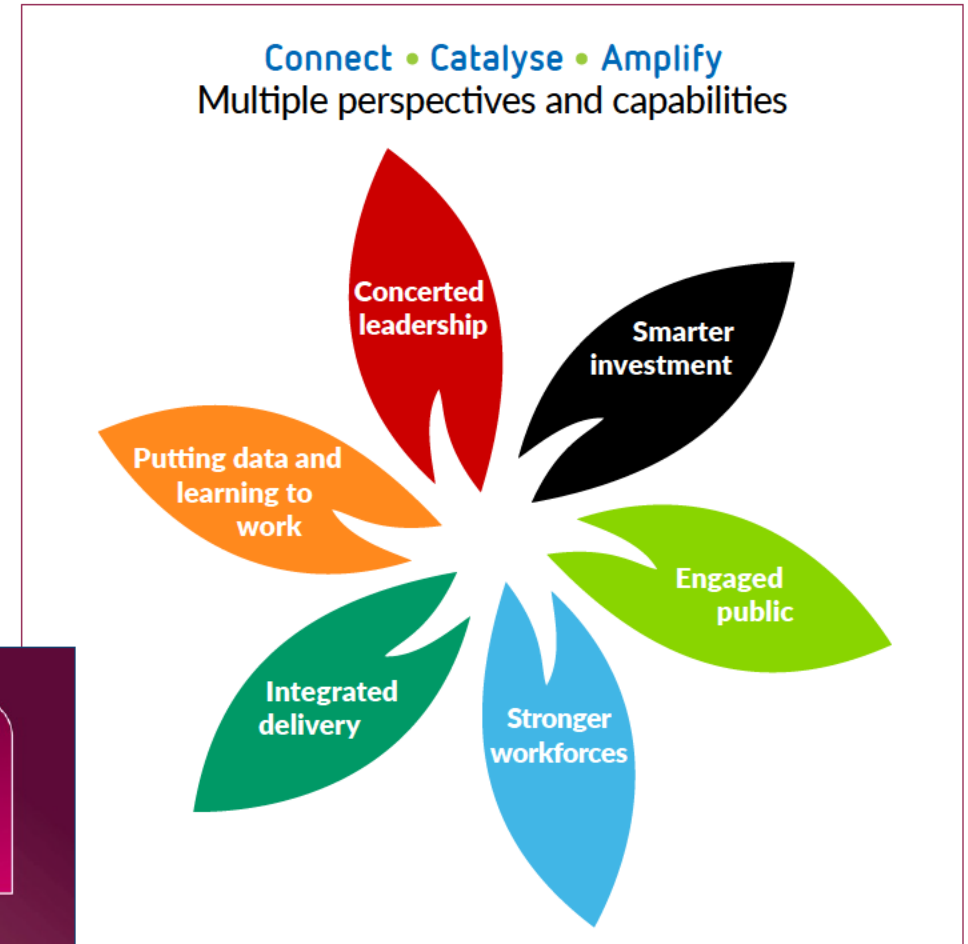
Connect • Catalyse • Amplify
Multiple perspectives and capabilities

Concerted leadership

Smarter investment

Engaged public

Stronger workforces

Integrated delivery

Putting data and learning to work